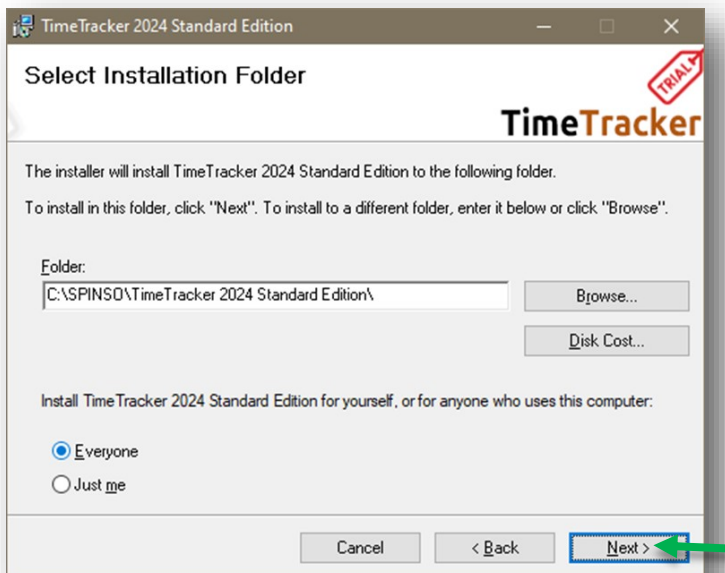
TimeTracker 2024 Standard Edition

Select Installation Folder

TRIAL

TimeTracker

The installer will install TimeTracker 2024 Standard Edition to the following folder.

To install in this folder, click "Next". To install to a different folder, enter it below or click "Browse".

Folder:

C:\SPINSO\TimeTracker 2024 Standard Edition\

Browse...

Disk Cost...

Install TimeTracker 2024 Standard Edition for yourself, or for anyone who uses this computer:

Everyone

Just me

Cancel

< Back

Next >